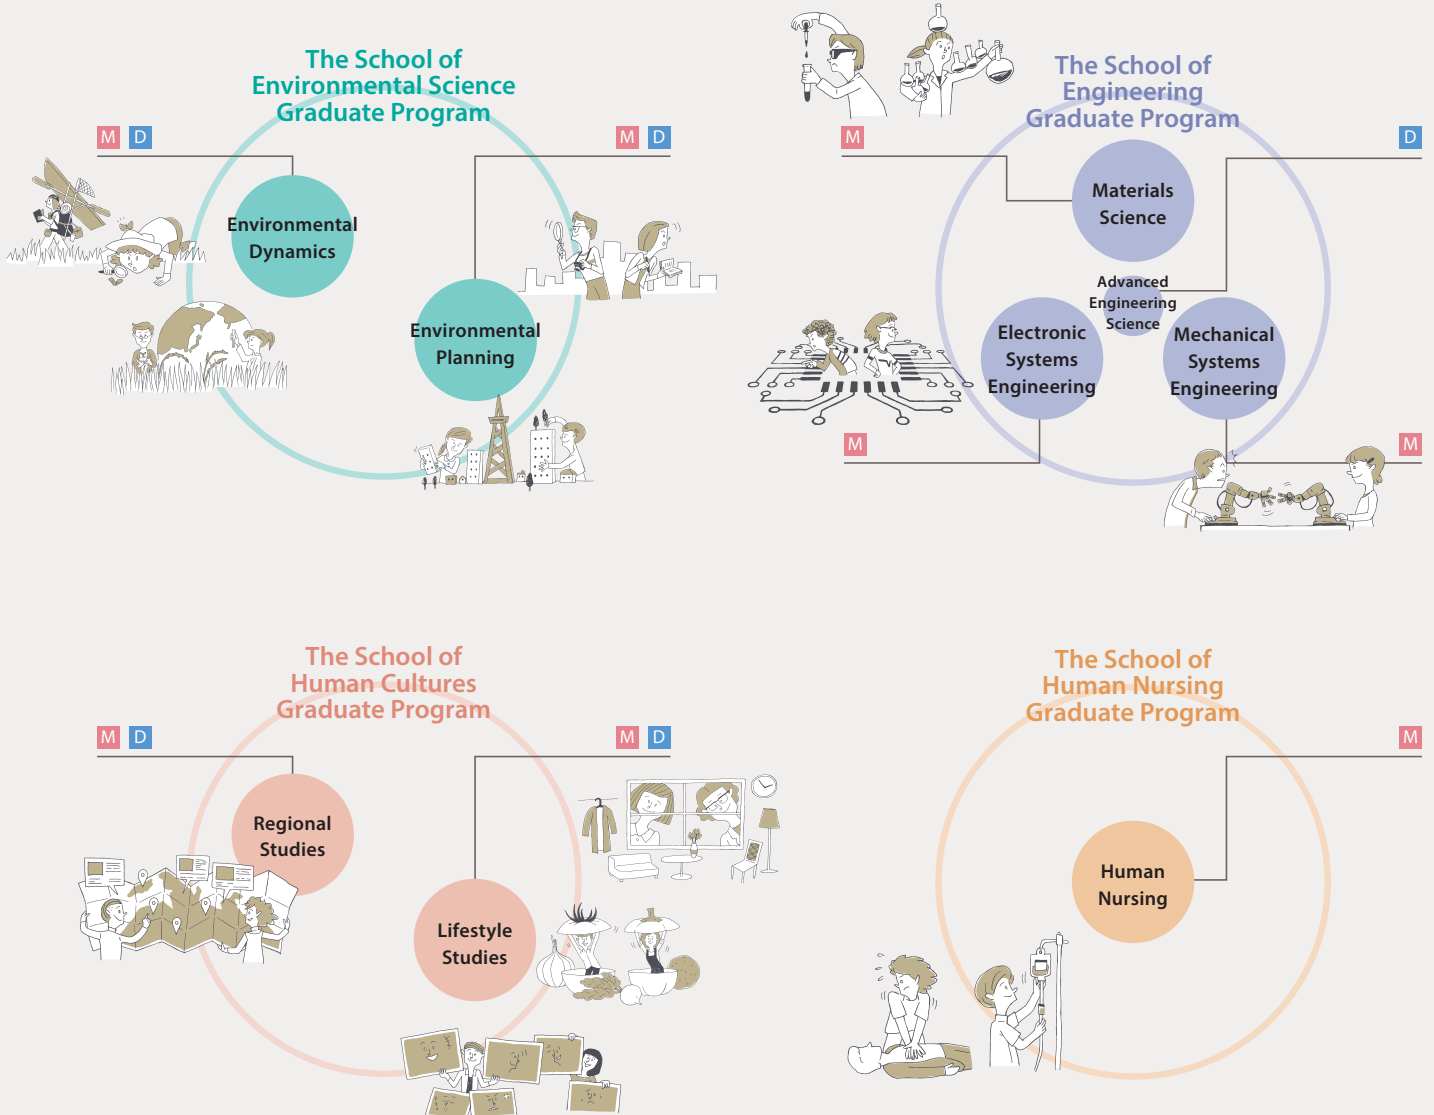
The School of Environmental Science Graduate Program

M D

Environmental Dynamics

M D

Environmental Planning

The School of Engineering Graduate Program

M

Materials Science

D

Advanced Engineering Science

Electronic Systems Engineering

Mechanical Systems Engineering

M

M

The School of Human Cultures Graduate Program

M D

Regional Studies

M D

Lifestyle Studies

The School of Human Nursing Graduate Program

M

Human Nursing